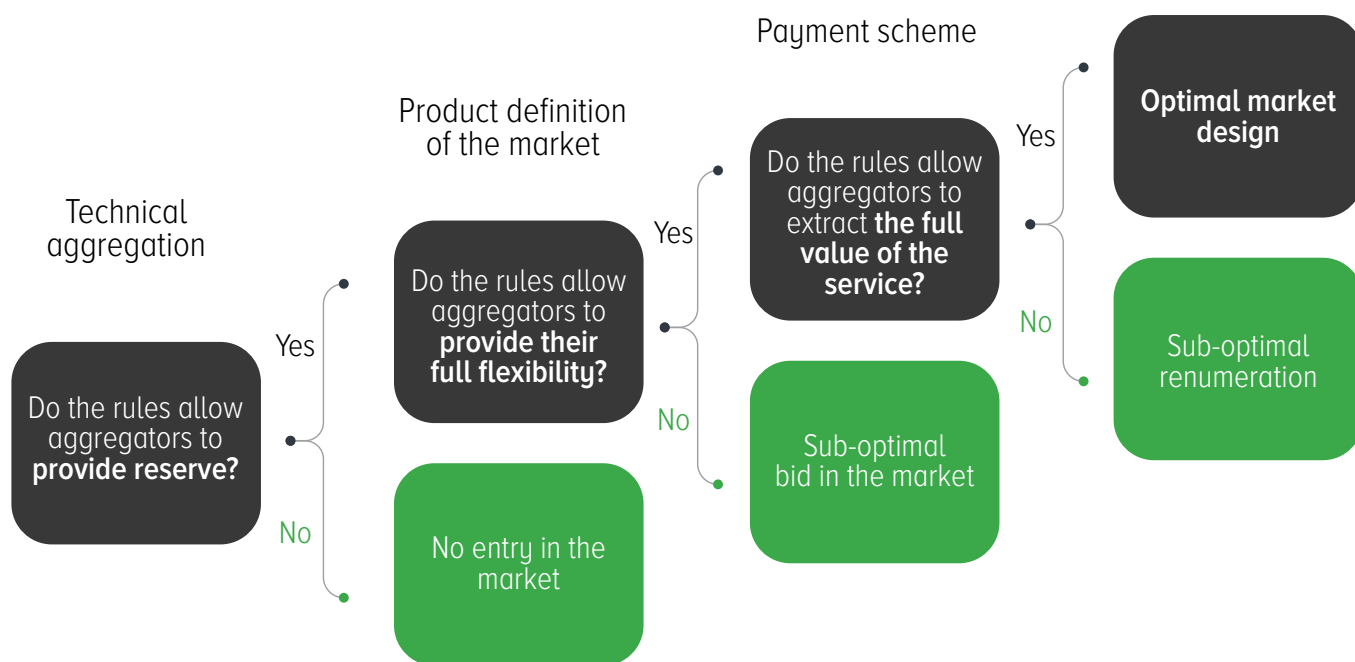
Technical aggregation

Do the rules allow aggregators to **provide reserve?**

Yes

No

Product definition of the market

Do the rules allow aggregators to **provide their full flexibility?**

No entry in the market

Yes

No

Payment scheme

Do the rules allow aggregators to extract **the full value of the service?**

Sub-optimal bid in the market

Yes

No

**Optimal market design**

Sub-optimal renumeration